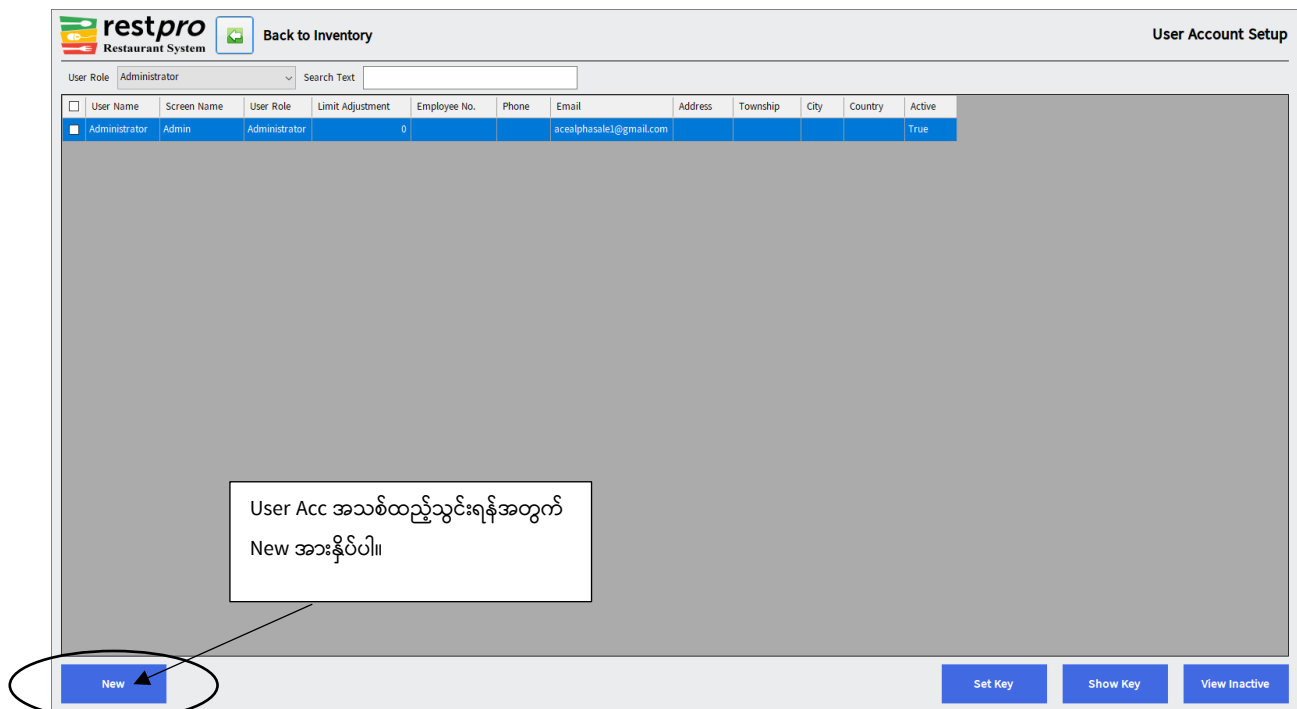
restpro
Restaurant System

Back to Inventory

User Account Setup

User Role Administrator Search Text

| | User Name | Screen Name | User Role | Limit Adjustment | Employee No. | Phone | Email | Address | Township | City | Country | Active |
|---|---|---|---|---|---|---|---|---|---|---|---|---|
| | Administrator | Admin | Administrator | 0 | | | acealphasale1@gmail.com | | | | | True |

User Acc အသစ်ထည့်သွင်းရန်အတွက် New အားနှိပ်ပါ။

New

Set Key

Show Key

View Inactive